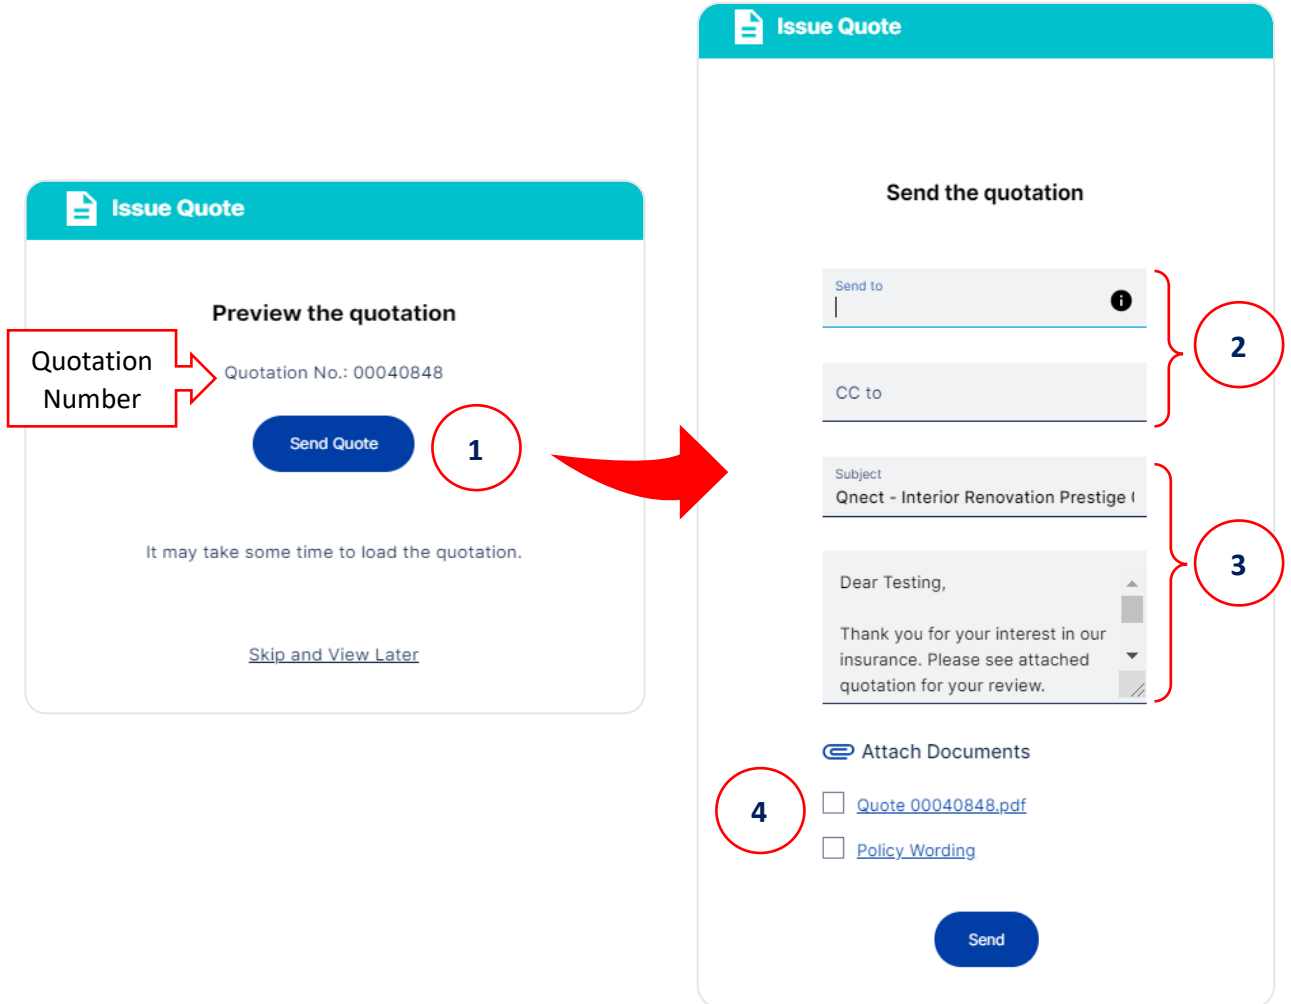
Issue Quote

Preview the quotation

Quotation Number

Quotation No.: 00040848

Send Quote

1

It may take some time to load the quotation.

Skip and View Later

Issue Quote

Send the quotation

Send to

2

CC to

Subject
Qnect - Interior Renovation Prestige (

3

Dear Testing,

Thank you for your interest in our insurance. Please see attached quotation for your review.

Attach Documents

4

Quote 00040848.pdf

Policy Wording

Send